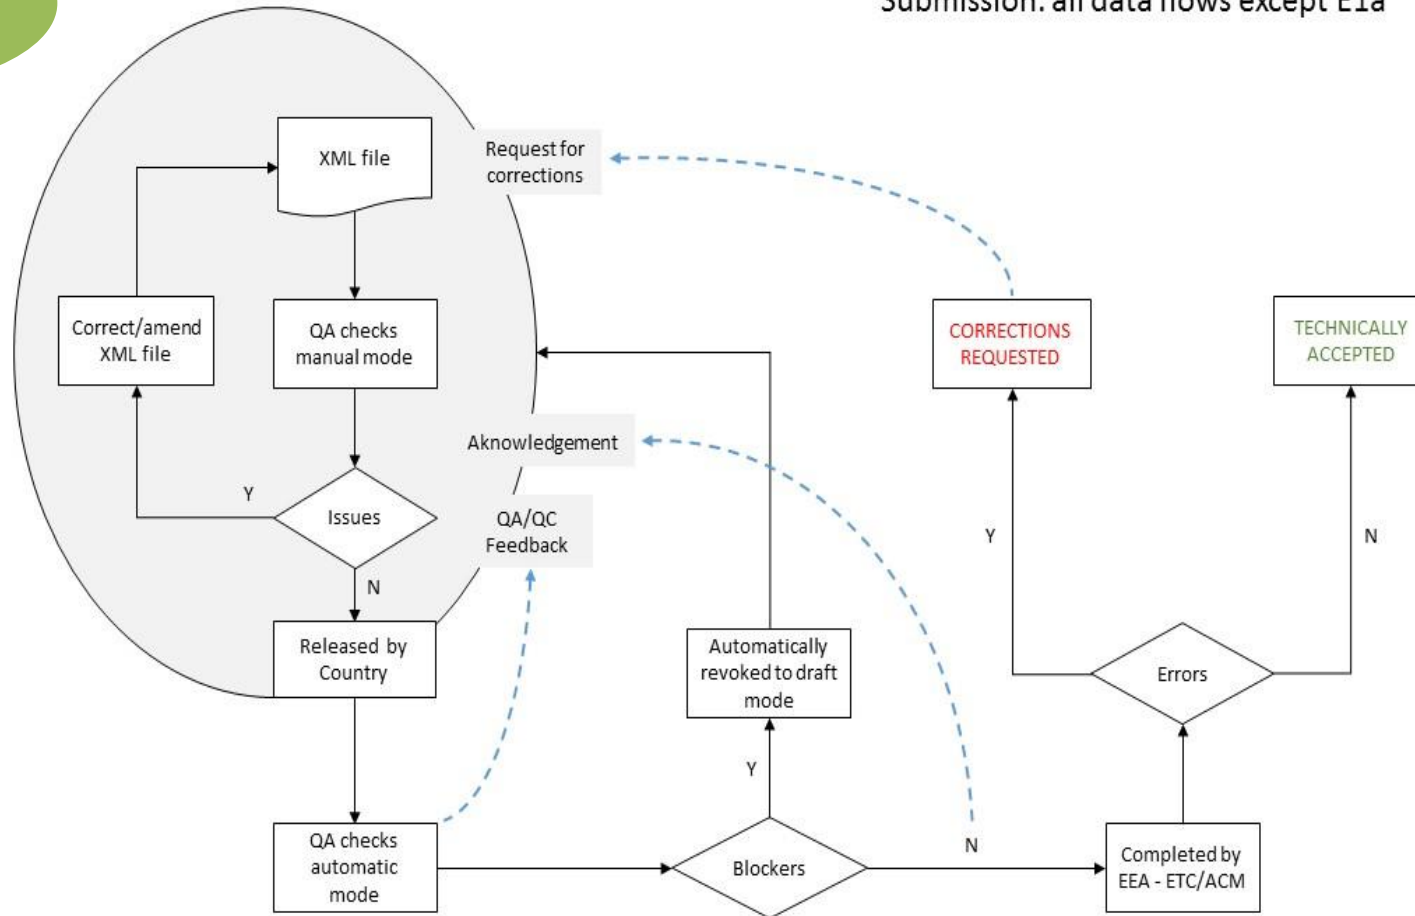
Submission: all data flows except E1a

XML file

Request for corrections

Correct/amend XML file

QA checks manual mode

CORRECTIONS REQUESTED

TECHNICALLY ACCEPTED

Aknowledgement

Y

Issues

QA/QC Feedback

N

Y

N

Released by Country

Automatically revoked to draft mode

Errors

Y

N

QA checks automatic mode

Blockers

Completed by EEA - ETC/ACM